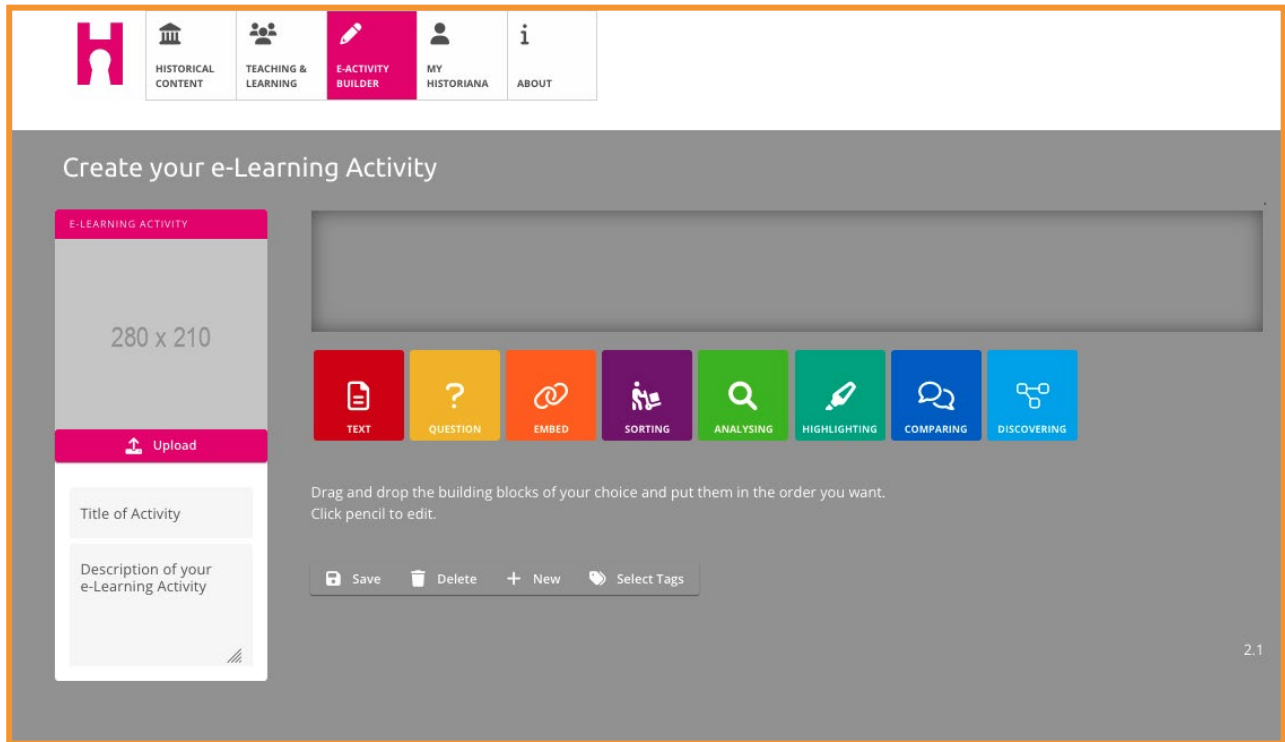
HISTORICAL CONTENT
TEACHING & LEARNING
E-ACTIVITY BUILDER
MY HISTORIANA
ABOUT

Create your e-Learning Activity

E-LEARNING ACTIVITY

280 x 210

Upload

Title of Activity

Description of your e-Learning Activity

TEXT
QUESTION
EMBED
SORTING
ANALYSING
HIGHLIGHTING
COMPARING
DISCOVERING

Drag and drop the building blocks of your choice and put them in the order you want.
Click pencil to edit.

Save
Delete
New
Select Tags

2.1